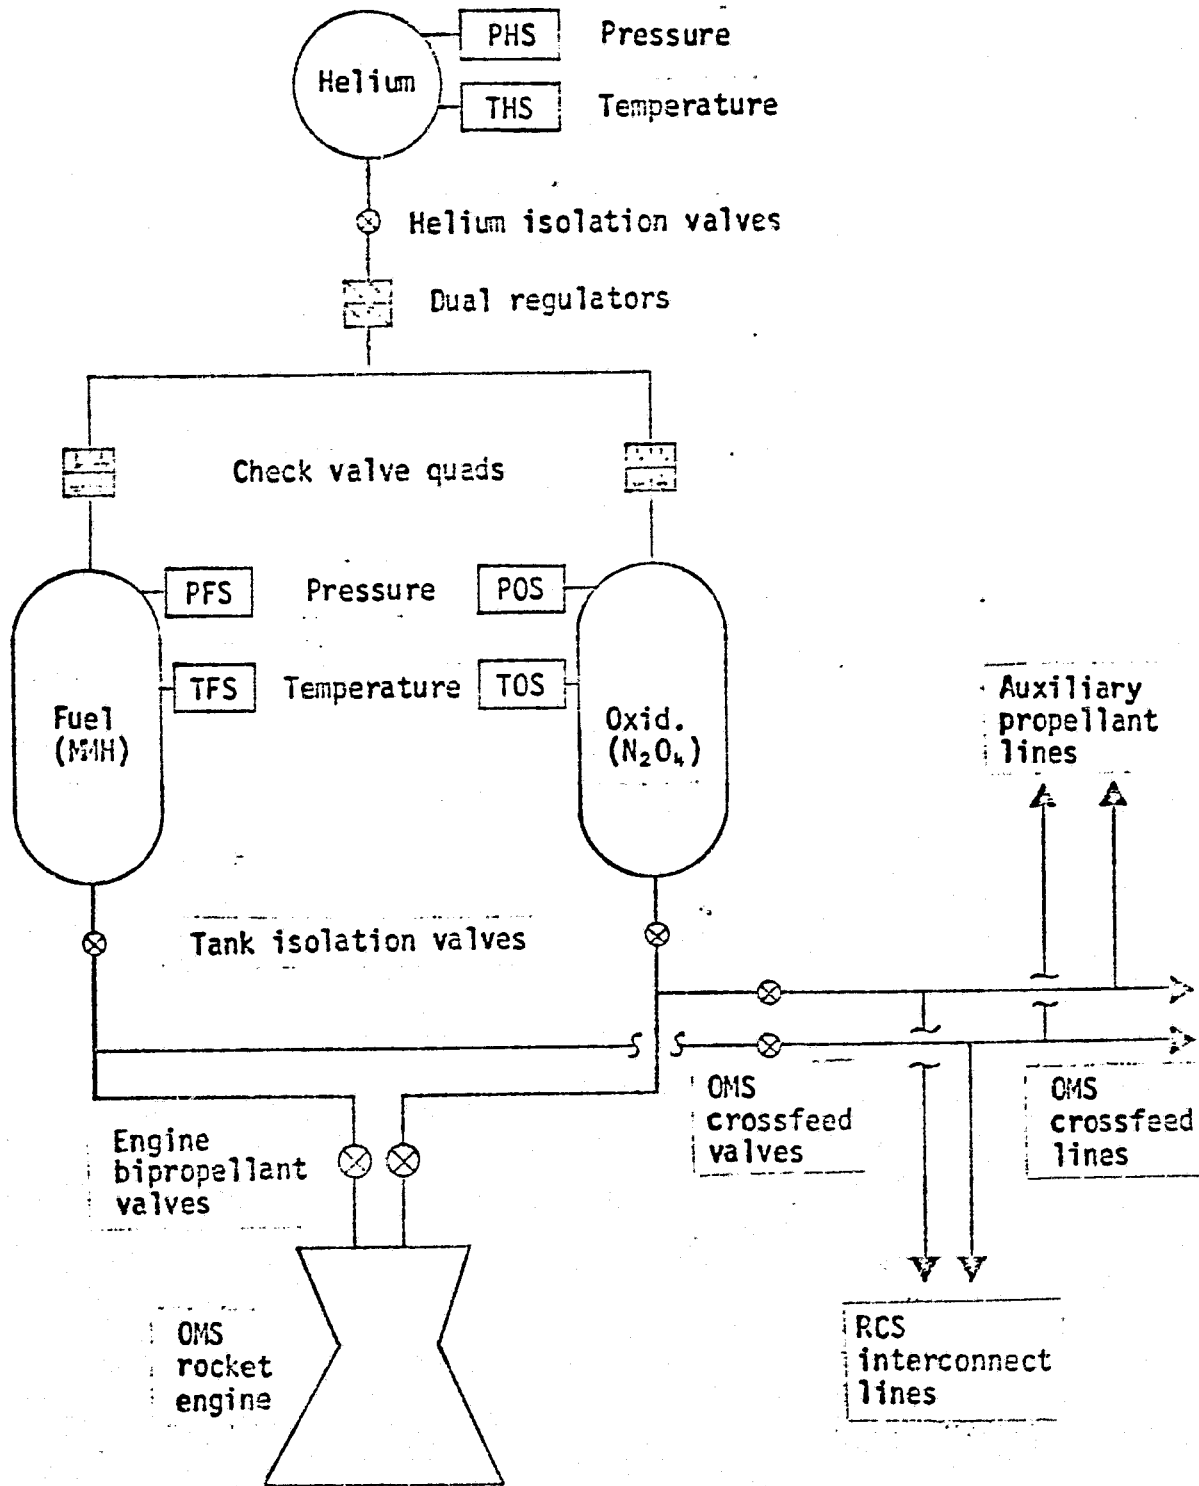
Helium

PHS Pressure

THS Temperature

Helium isolation valves

Dual regulators

Check valve quads

PFS Pressure POS

TFS Temperature TOS

Fuel (MMH)

Oxid. ($N_2O_4$)

Auxiliary propellant lines

Tank isolation valves

OMS crossfeed valves

OMS crossfeed lines

Engine bipropellant valves

OMS rocket engine

RCS interconnect lines